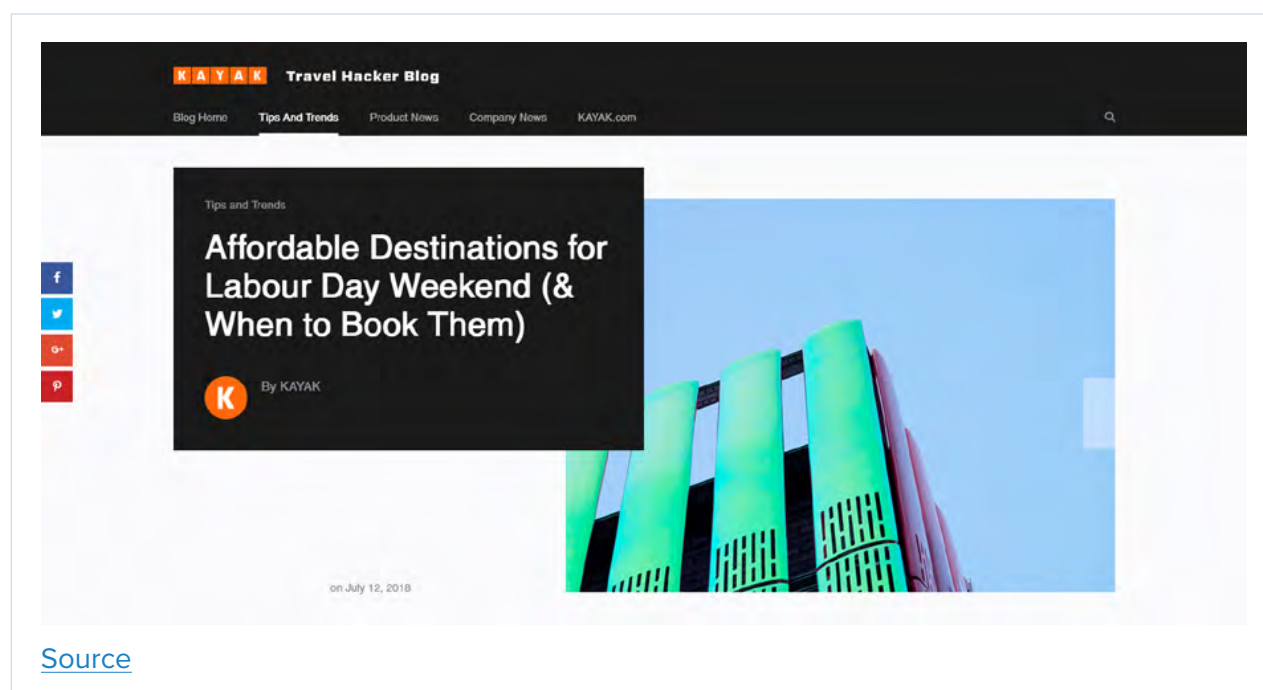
KAYAK Travel Hacker Blog

Blog Home Tips And Trends Product News Company News KAYAK.com

f
G+
P

Tips and Trends

Affordable Destinations for Labour Day Weekend (& When to Book Them)

K By KAYAK

on July 12, 2018

Source